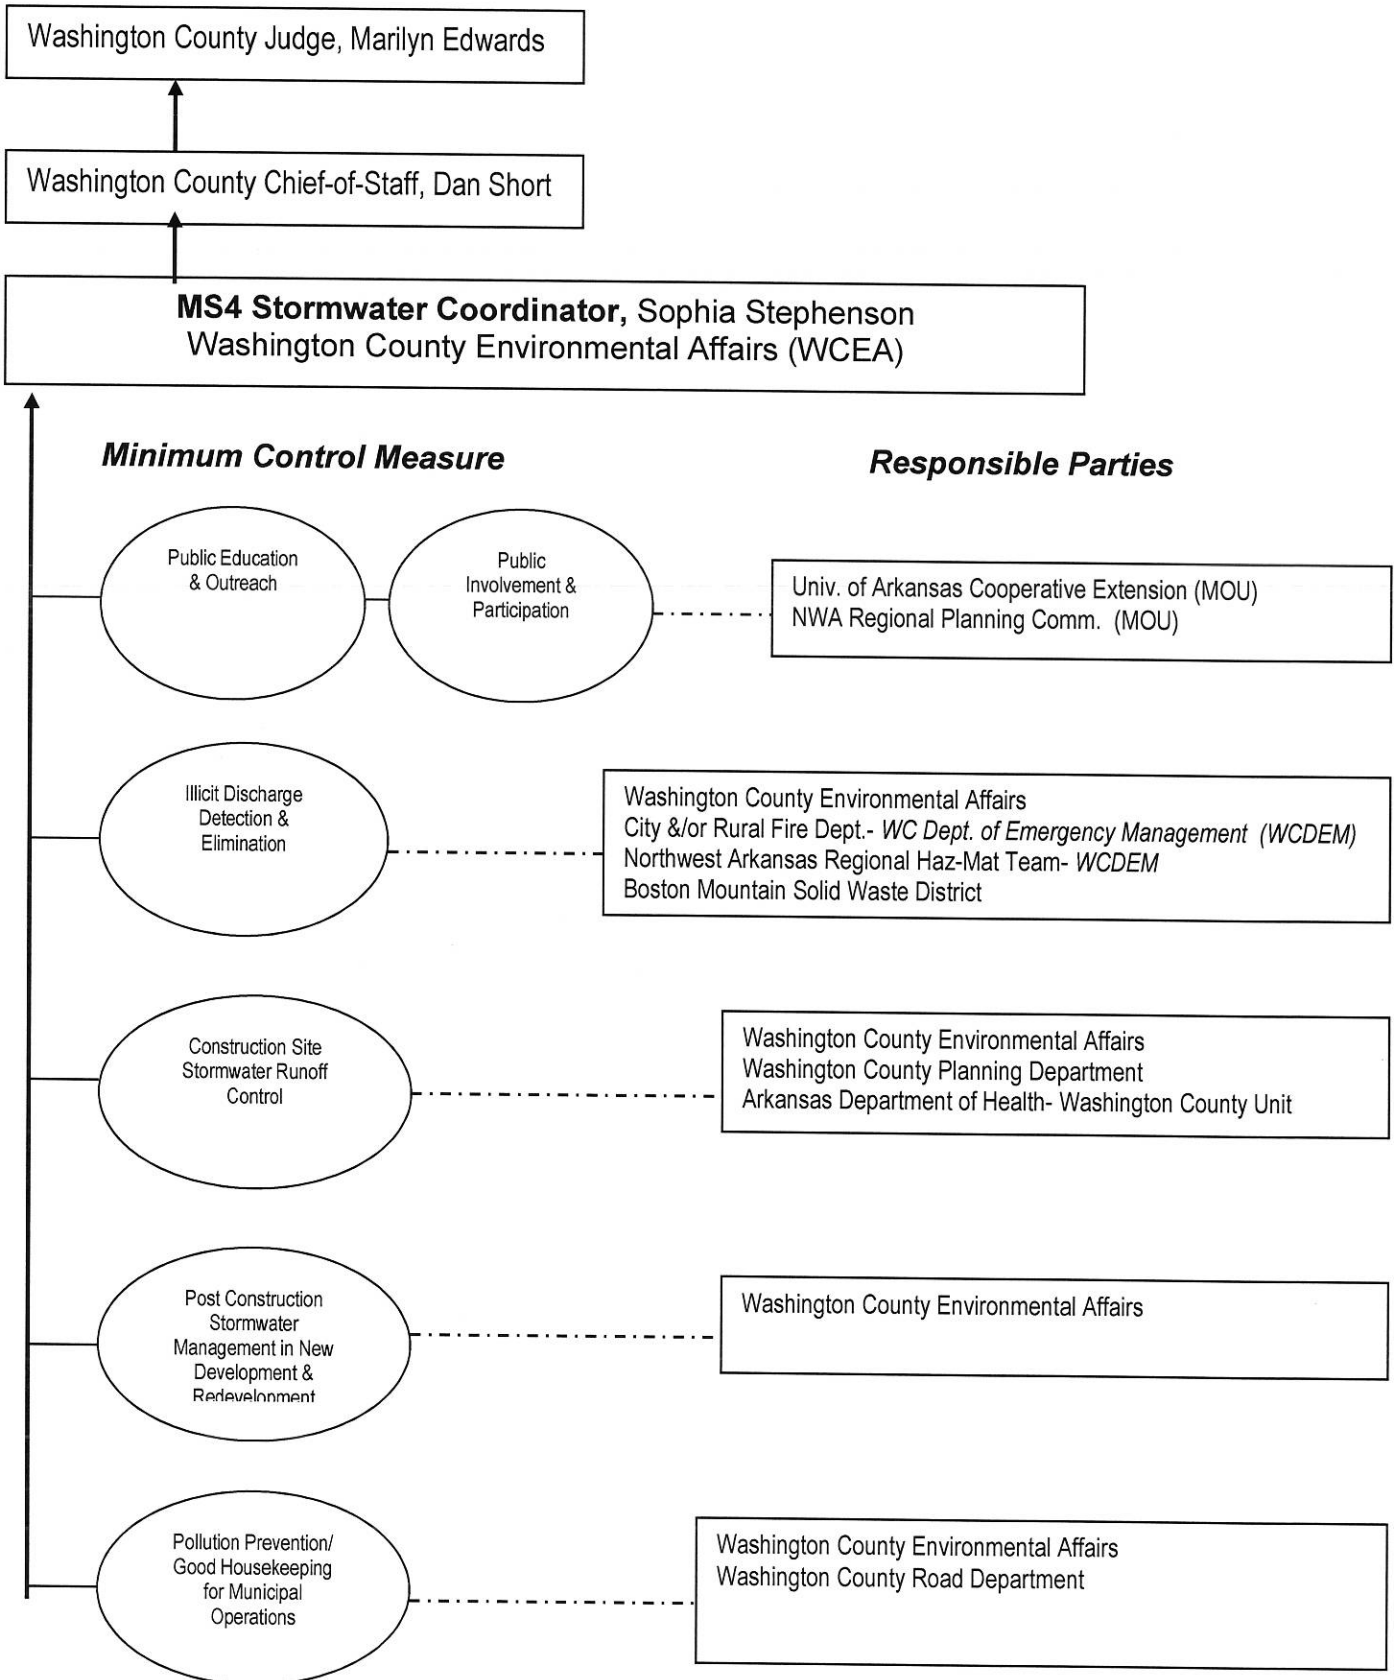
Washington County Judge, Marilyn Edwards

Washington County Chief-of-Staff, Dan Short

**MS4 Stormwater Coordinator,** Sophia Stephenson
Washington County Environmental Affairs (WCEA)

*Minimum Control Measure*

*Responsible Parties*

Public Education & Outreach

Public Involvement & Participation

Univ. of Arkansas Cooperative Extension (MOU)
NWA Regional Planning Comm. (MOU)

Illicit Discharge Detection & Elimination

Washington County Environmental Affairs
City &/or Rural Fire Dept.- *WC Dept. of Emergency Management (WCDEM)*
Northwest Arkansas Regional Haz-Mat Team- *WCDEM*
Boston Mountain Solid Waste District

Construction Site Stormwater Runoff Control

Washington County Environmental Affairs
Washington County Planning Department
Arkansas Department of Health- Washington County Unit

Post Construction Stormwater Management in New Development & Redevelopment

Washington County Environmental Affairs

Pollution Prevention/ Good Housekeeping for Municipal Operations

Washington County Environmental Affairs
Washington County Road Department